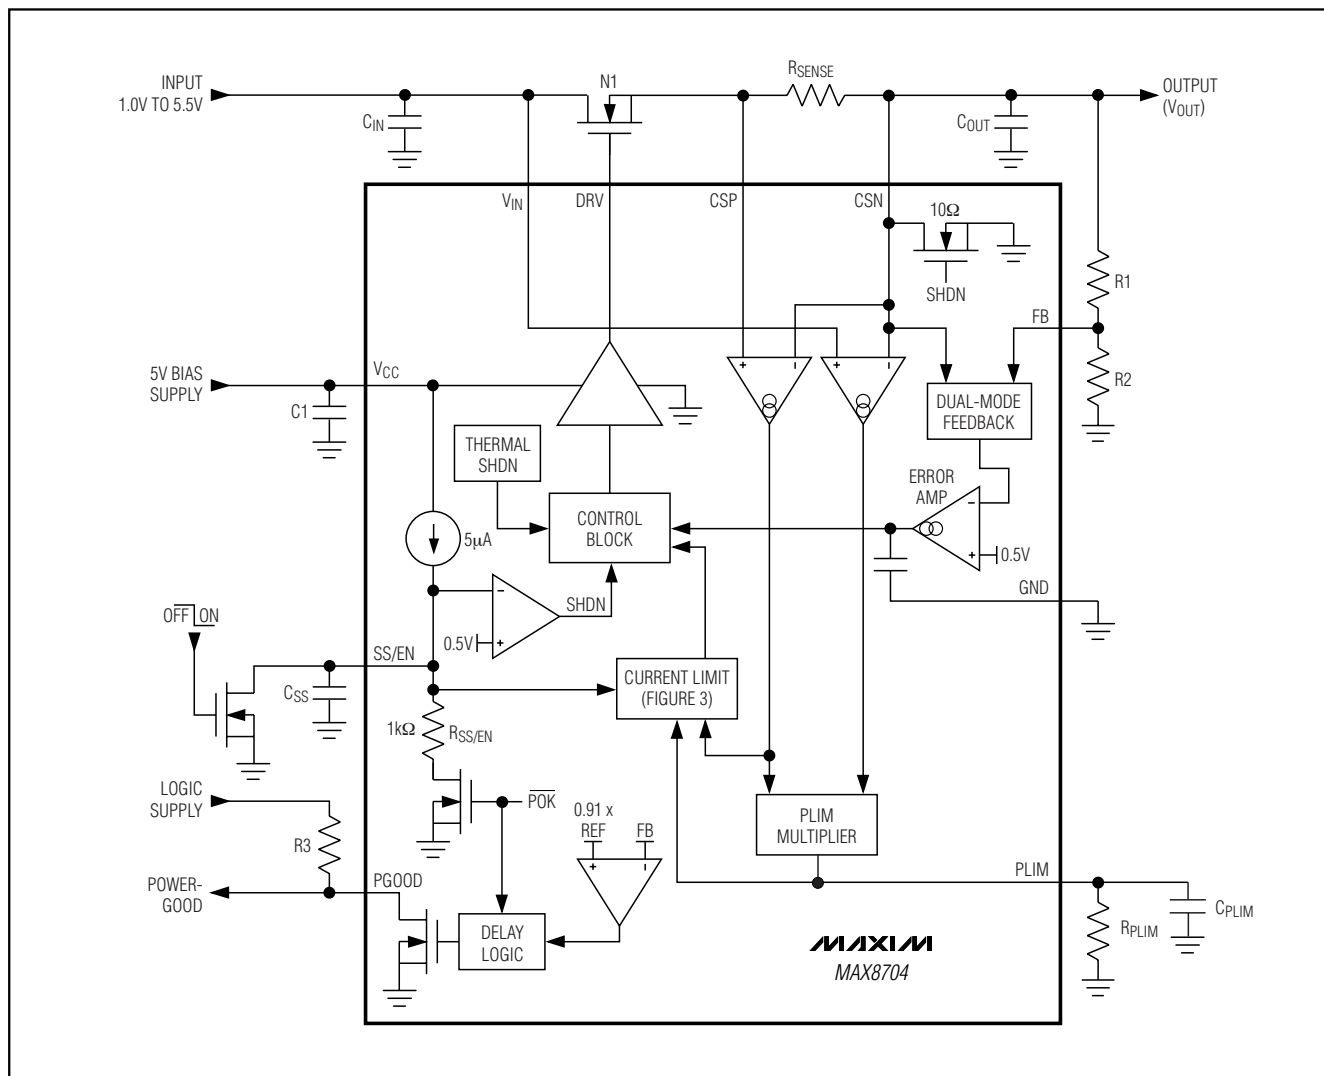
INPUT
1.0V TO 5.5V

$C_{IN}$

N1

$R_{SENSE}$

OUTPUT
($V_{OUT}$)

$C_{OUT}$

$V_{IN}$

DRV

CSP

CSN

10Ω

SHDN

R1

FB

R2

5V BIAS
SUPPLY

C1

$V_{CC}$

DUAL-MODE
FEEDBACK

THERMAL
SHDN

ERROR
AMP

CONTROL
BLOCK

5μA

0.5V

GND

SHDN

$\overline{OFF}$ $\underline{ON}$

0.5V

SS/EN

$C_{SS}$

CURRENT LIMIT
(FIGURE 3)

1kΩ

$R_{SS/EN}$

LOGIC
SUPPLY

$\overline{POK}$

0.91 x
REF

FB

PLIM
MULTIPLIER

R3

POWER-
GOOD

PGOOD

PLIM

DELAY
LOGIC

MAXIM

MAX8704

$R_{PLIM}$

$C_{PLIM}$